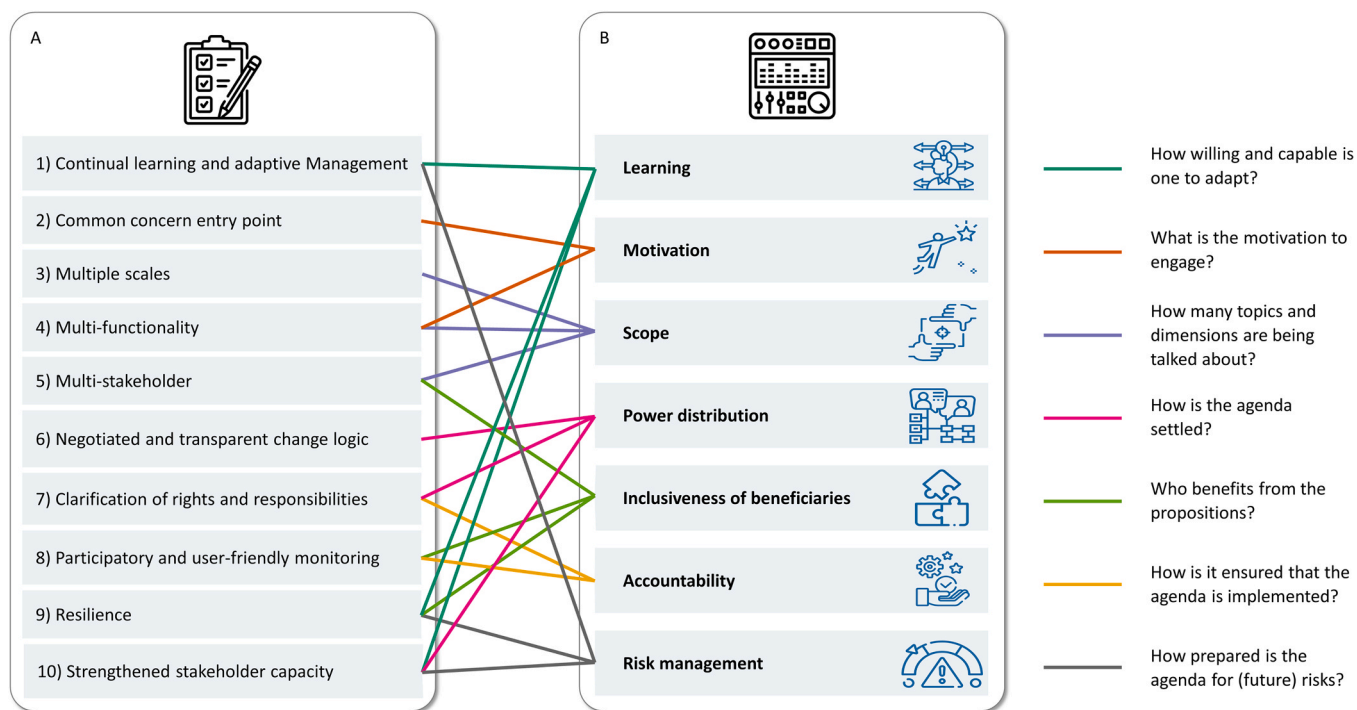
A

1) Continual learning and adaptive Management

2) Common concern entry point

3) Multiple scales

4) Multi-functionality

5) Multi-stakeholder

6) Negotiated and transparent change logic

7) Clarification of rights and responsibilities

8) Participatory and user-friendly monitoring

9) Resilience

10) Strengthened stakeholder capacity

B

Learning

Motivation

Scope

Power distribution

Inclusiveness of beneficiaries

Accountability

Risk management

How willing and capable is one to adapt?

What is the motivation to engage?

How many topics and dimensions are being talked about?

How is the agenda settled?

Who benefits from the propositions?

How is it ensured that the agenda is implemented?

How prepared is the agenda for (future) risks?